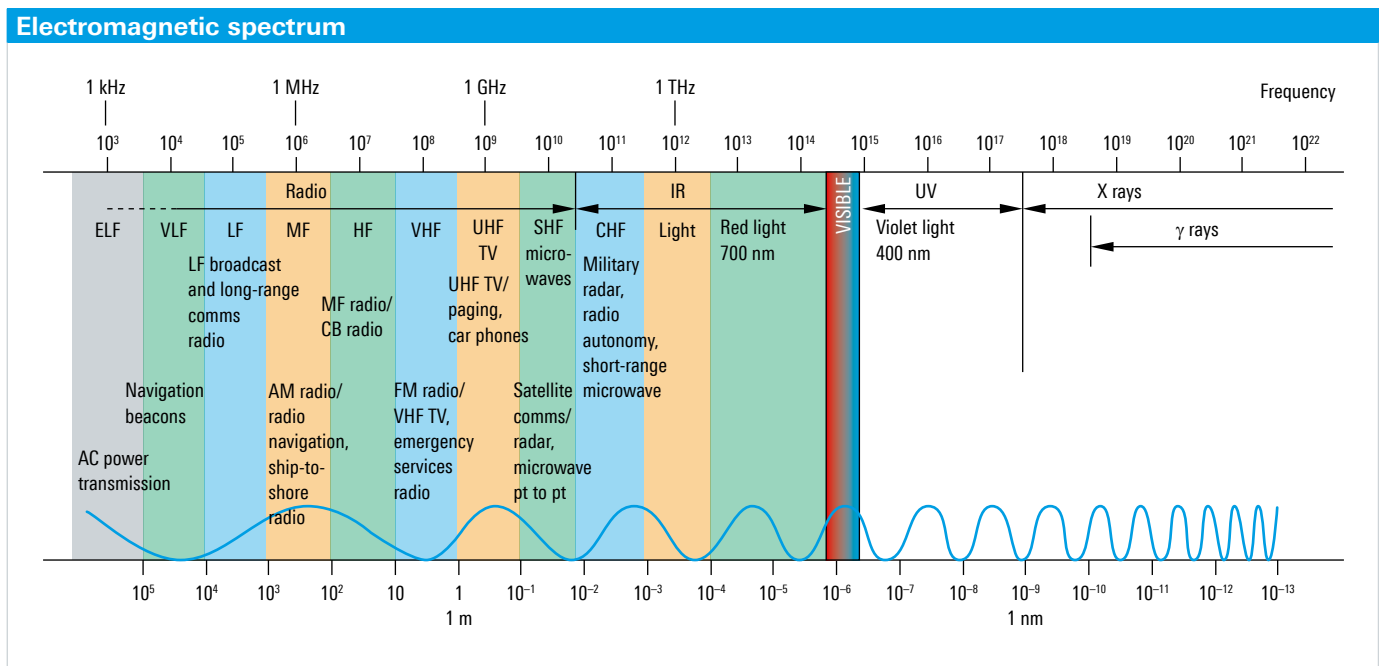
Electromagnetic spectrum

1 kHz 1 MHz 1 GHz 1 THz Frequency

$10^3$ $10^4$ $10^5$ $10^6$ $10^7$ $10^8$ $10^9$ $10^{10}$ $10^{11}$ $10^{12}$ $10^{13}$ $10^{14}$ $10^{15}$ $10^{16}$ $10^{17}$ $10^{18}$ $10^{19}$ $10^{20}$ $10^{21}$ $10^{22}$

Radio IR UV X rays

ELF VLF LF MF HF VHF UHF TV SHF microwaves CHF Light Red light 700 nm VISIBLE Violet light 400 nm γ rays

LF broadcast and long-range comms radio

MF radio/ CB radio

UHF TV/ paging, car phones

Military radar, radio autonomy, short-range microwave

Navigation beacons

AM radio/ radio navigation, ship-to-shore radio

FM radio/ VHF TV, emergency services radio

Satellite comms/ radar, microwave pt to pt

AC power transmission

$10^5$ $10^4$ $10^3$ $10^2$ 10 1 $10^{-1}$ $10^{-2}$ $10^{-3}$ $10^{-4}$ $10^{-5}$ $10^{-6}$ $10^{-7}$ $10^{-8}$ $10^{-9}$ $10^{-10}$ $10^{-11}$ $10^{-12}$ $10^{-13}$

1 m 1 nm